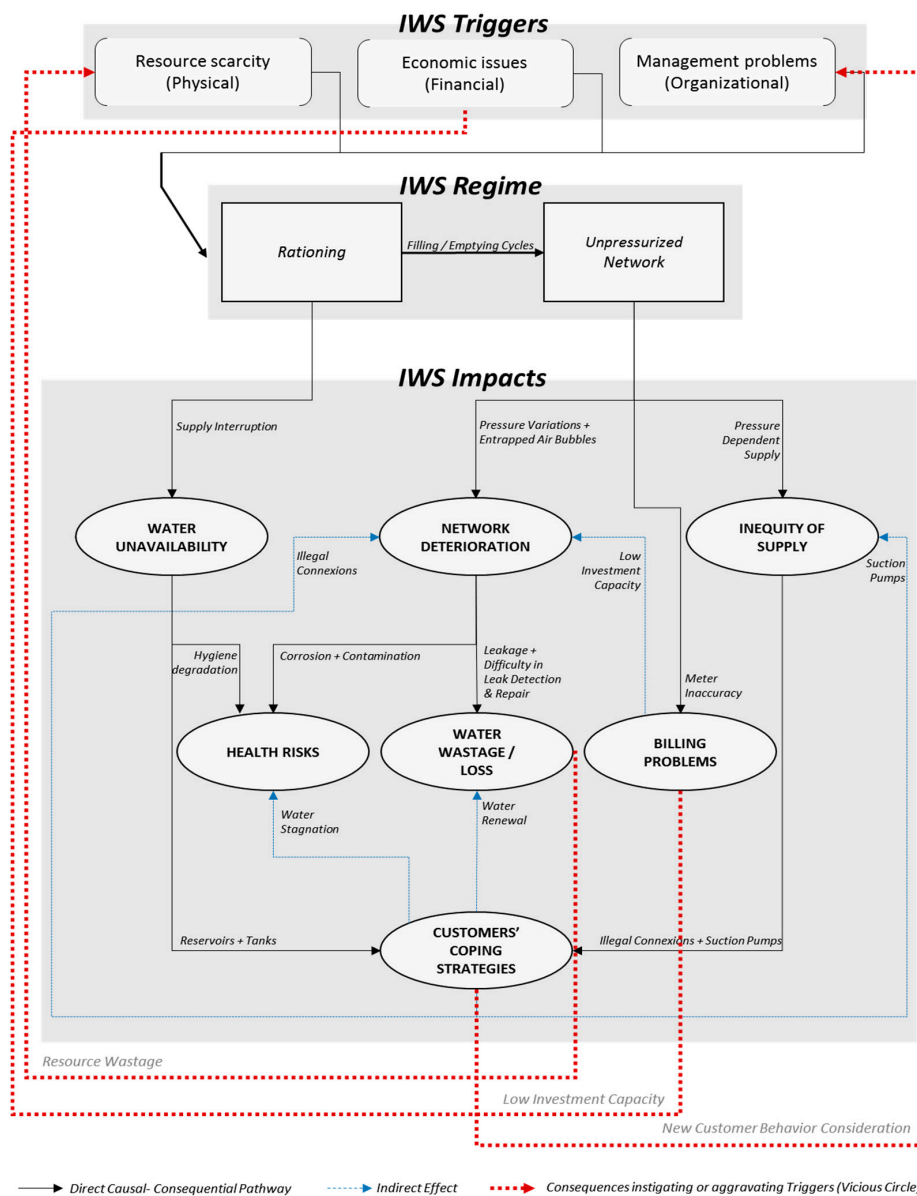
IWS Triggers

Resource scarcity (Physical)

Economic issues (Financial)

Management problems (Organizational)

IWS Regime

Rationing

Filling / Emptying Cycles

Unpressurized Network

IWS Impacts

Supply Interruption

Pressure Variations + Entrapped Air Bubbles

Pressure Dependent Supply

WATER UNAVAILABILITY

NETWORK DETERIORATION

INEQUITY OF SUPPLY

Illegal Connexions

Low Investment Capacity

Suction Pumps

Hygiene degradation

Corrosion + Contamination

Leakage + Difficulty in Leak Detection & Repair

Meter Inaccuracy

HEALTH RISKS

WATER WASTAGE / LOSS

BILLING PROBLEMS

Water Stagnation

Water Renewal

Reservoirs + Tanks

CUSTOMERS' COPING STRATEGIES

Illegal Connexions + Suction Pumps

Resource Wastage

Low Investment Capacity

New Customer Behavior Consideration

Direct Causal- Consequential Pathway

Indirect Effect

Consequences instigating or aggravating Triggers (Vicious Circle